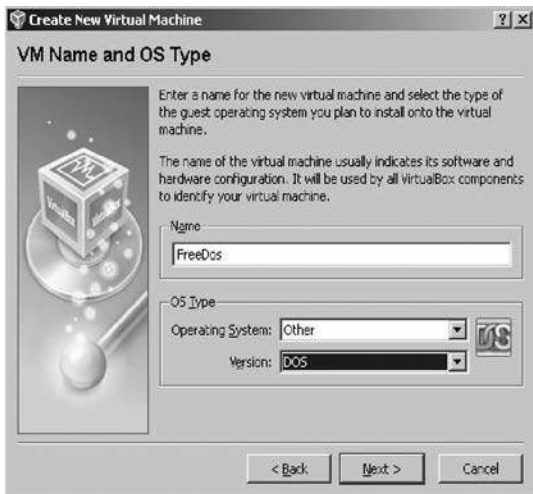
Create New Virtual Machine

?| X

VM Name and OS Type

Enter a name for the new virtual machine and select the type of the guest operating system you plan to install onto the virtual machine.

The name of the virtual machine usually indicates its software and hardware configuration. It will be used by all VirtualBox components to identify your virtual machine.

Name

FreeDos

OS Type

Operating System: Other

Version: DOS

< Back

Next >

Cancel